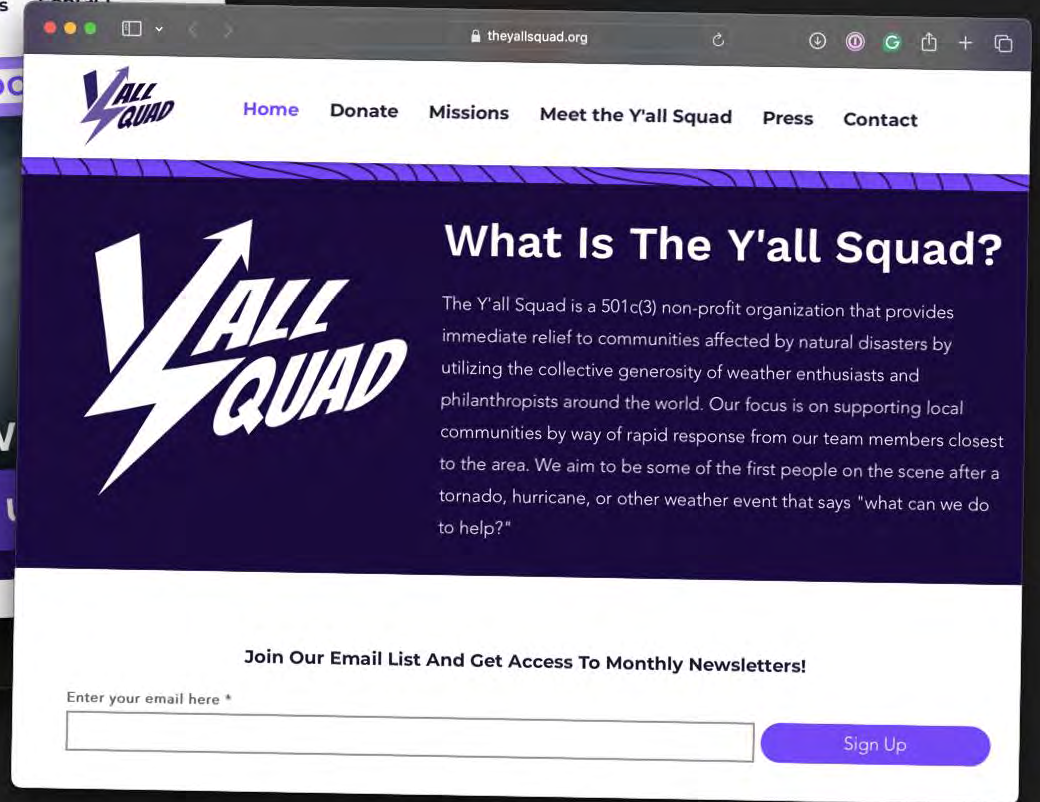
theyallsquad.org

Y'ALL SQUAD

Home Donate Missions Meet the Y'all Squad Press Contact

Y'ALL SQUAD

What Is The Y'all Squad?

The Y'all Squad is a 501c(3) non-profit organization that provides immediate relief to communities affected by natural disasters by utilizing the collective generosity of weather enthusiasts and philanthropists around the world. Our focus is on supporting local communities by way of rapid response from our team members closest to the area. We aim to be some of the first people on the scene after a tornado, hurricane, or other weather event that says "what can we do to help?"

Join Our Email List And Get Access To Monthly Newsletters!

Enter your email here *

Sign Up